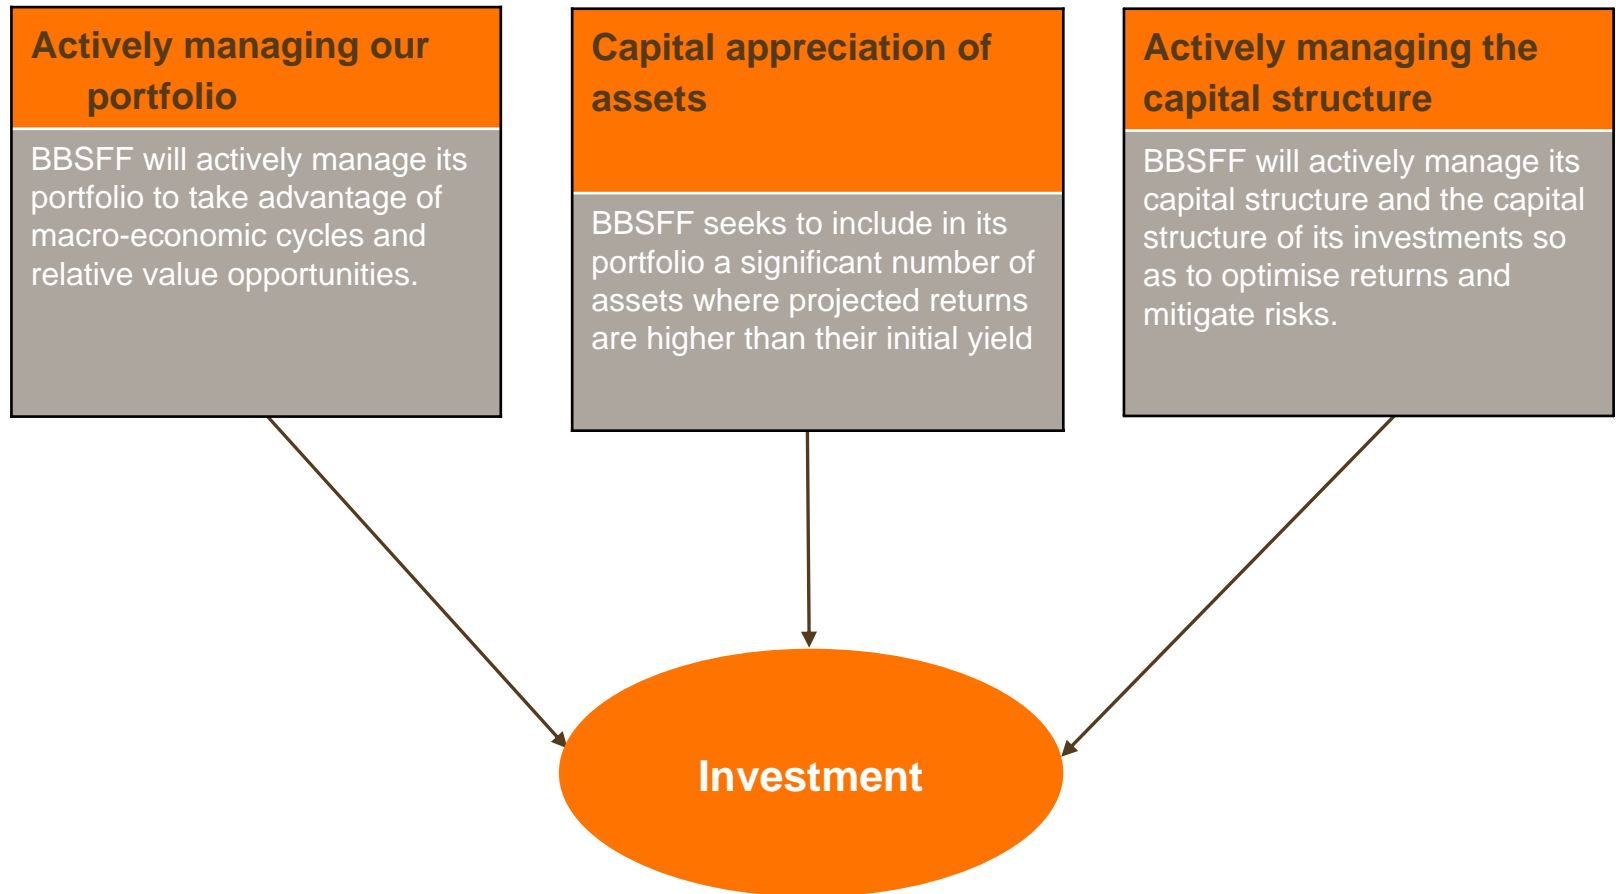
Actively managing our portfolio

BBSFF will actively manage its portfolio to take advantage of macro-economic cycles and relative value opportunities.

Capital appreciation of assets

BBSFF seeks to include in its portfolio a significant number of assets where projected returns are higher than their initial yield

Actively managing the capital structure

BBSFF will actively manage its capital structure and the capital structure of its investments so as to optimise returns and mitigate risks.

Investment